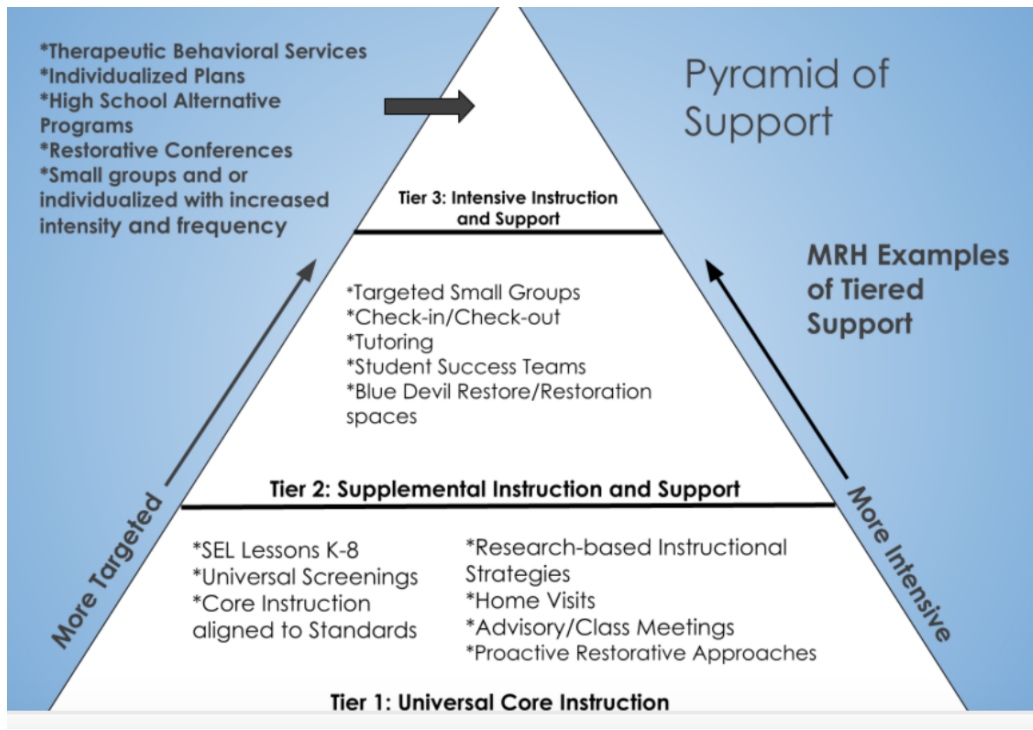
*Therapeutic Behavioral Services
*Individualized Plans
*High School Alternative Programs
*Restorative Conferences
*Small groups and or individualized with increased intensity and frequency

Pyramid of Support

Tier 3: Intensive Instruction and Support

MRH Examples of Tiered Support

*Targeted Small Groups
*Check-in/Check-out
*Tutoring
*Student Success Teams
*Blue Devil Restore/Restoration spaces

Tier 2: Supplemental Instruction and Support

More Targeted

More Intensive

*SEL Lessons K-8
*Universal Screenings
*Core Instruction aligned to Standards

*Research-based Instructional Strategies
*Home Visits
*Advisory/Class Meetings
*Proactive Restorative Approaches

Tier 1: Universal Core Instruction